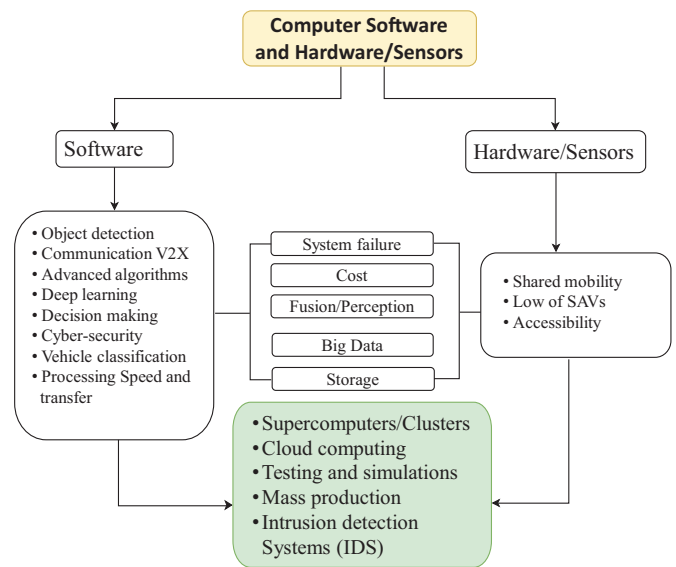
Computer Software and Hardware/Sensors

Software

Hardware/Sensors

• Object detection
• Communication V2X
• Advanced algorithms
• Deep learning
• Decision making
• Cyber-security
• Vehicle classification
• Processing Speed and transfer

System failure

Cost

Fusion/Perception

Big Data

Storage

• Shared mobility
• Low of SAVs
• Accessibility

• Supercomputers/Clusters
• Cloud computing
• Testing and simulations
• Mass production
• Intrusion detection Systems (IDS)